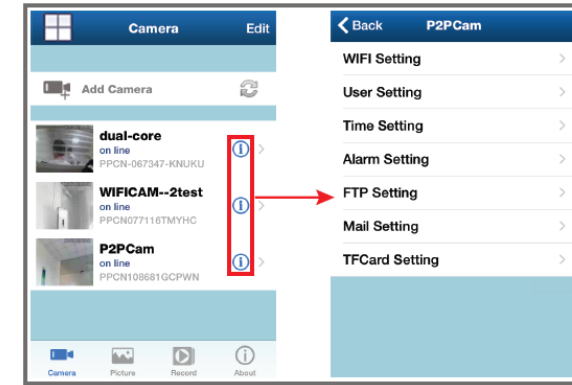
Camera Edit

Add Camera

dual-core
on line
PPCN-067347-KNUKU

WIFICAM--2test
on line
PPCN077116TMYHC

P2PCam
on line
PPCN108681GCPWN

Camera Picture Record About

Back P2PCam

WIFI Setting

User Setting

Time Setting

Alarm Setting

FTP Setting

Mail Setting

TFCard Setting